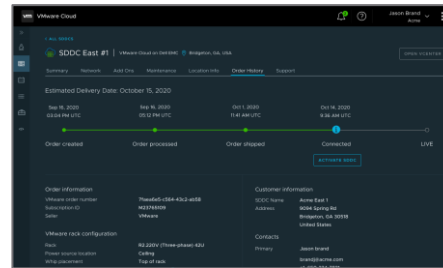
vmw VMware Cloud

Jason Brand
Acme

< ALL SDDCS

SDDC East #1 | VMware Cloud on Dell EMC | Bridgeton, GA, USA

OPEN VCENTER

Summary Network Add Ons Maintenance Location Info Order History Support

Estimated Delivery Date: October 15, 2020

Sep 15, 2020
03:09 PM UTC

Sep 16, 2020
05:12 PM UTC

Oct 1, 2020
11:41 AM UTC

Oct 14, 2020
5:36 AM UTC

Order created

Order processed

Order shipped

Connected

LIVE

ACTIVATE SDDC

Order information

VMware order number
Subscription ID
Seller

7faea6a5-c564-43c2-ab58
M23769109
VMware

VMware rack configuration

Rack
Power source location
Whip placement

R2.220V (Three-phase) 42U
Ceiling
Top of rack

Customer information

SDDC Name
Address

Acme East 1
9084 Spring Rd
Bridgeton, GA 30518
United States

Contacts

Primary

Jason brand
brand@acme.com
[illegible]